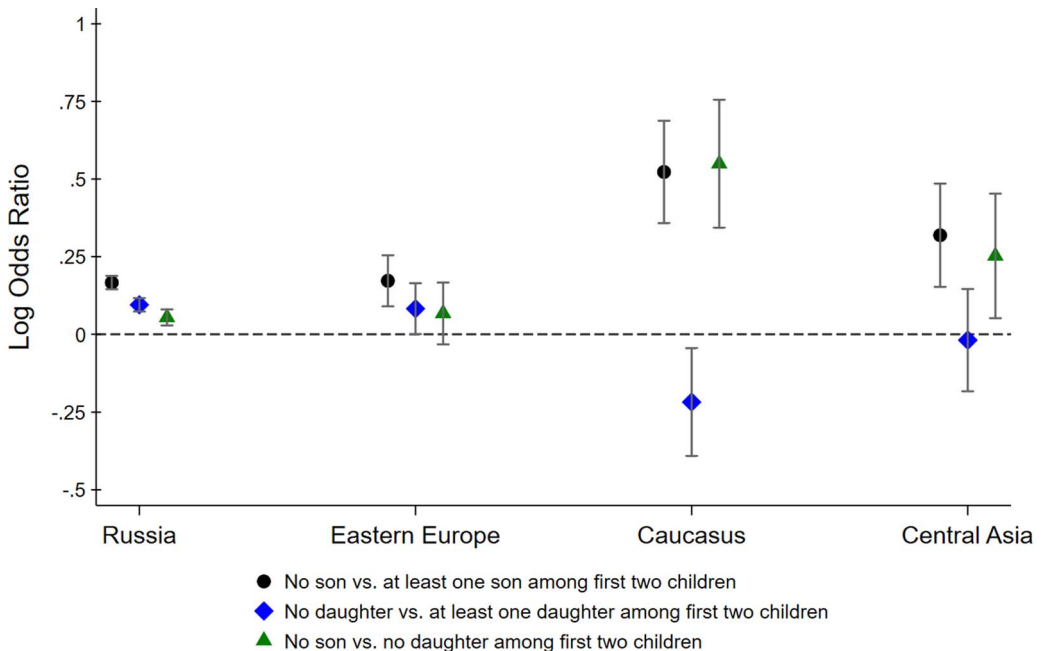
Log Odds Ratio

1
.75
.5
.25
0
-.25
-.5

Russia
Eastern Europe
Caucasus
Central Asia

No son vs. at least one son among first two children
No daughter vs. at least one daughter among first two children
No son vs. no daughter among first two children